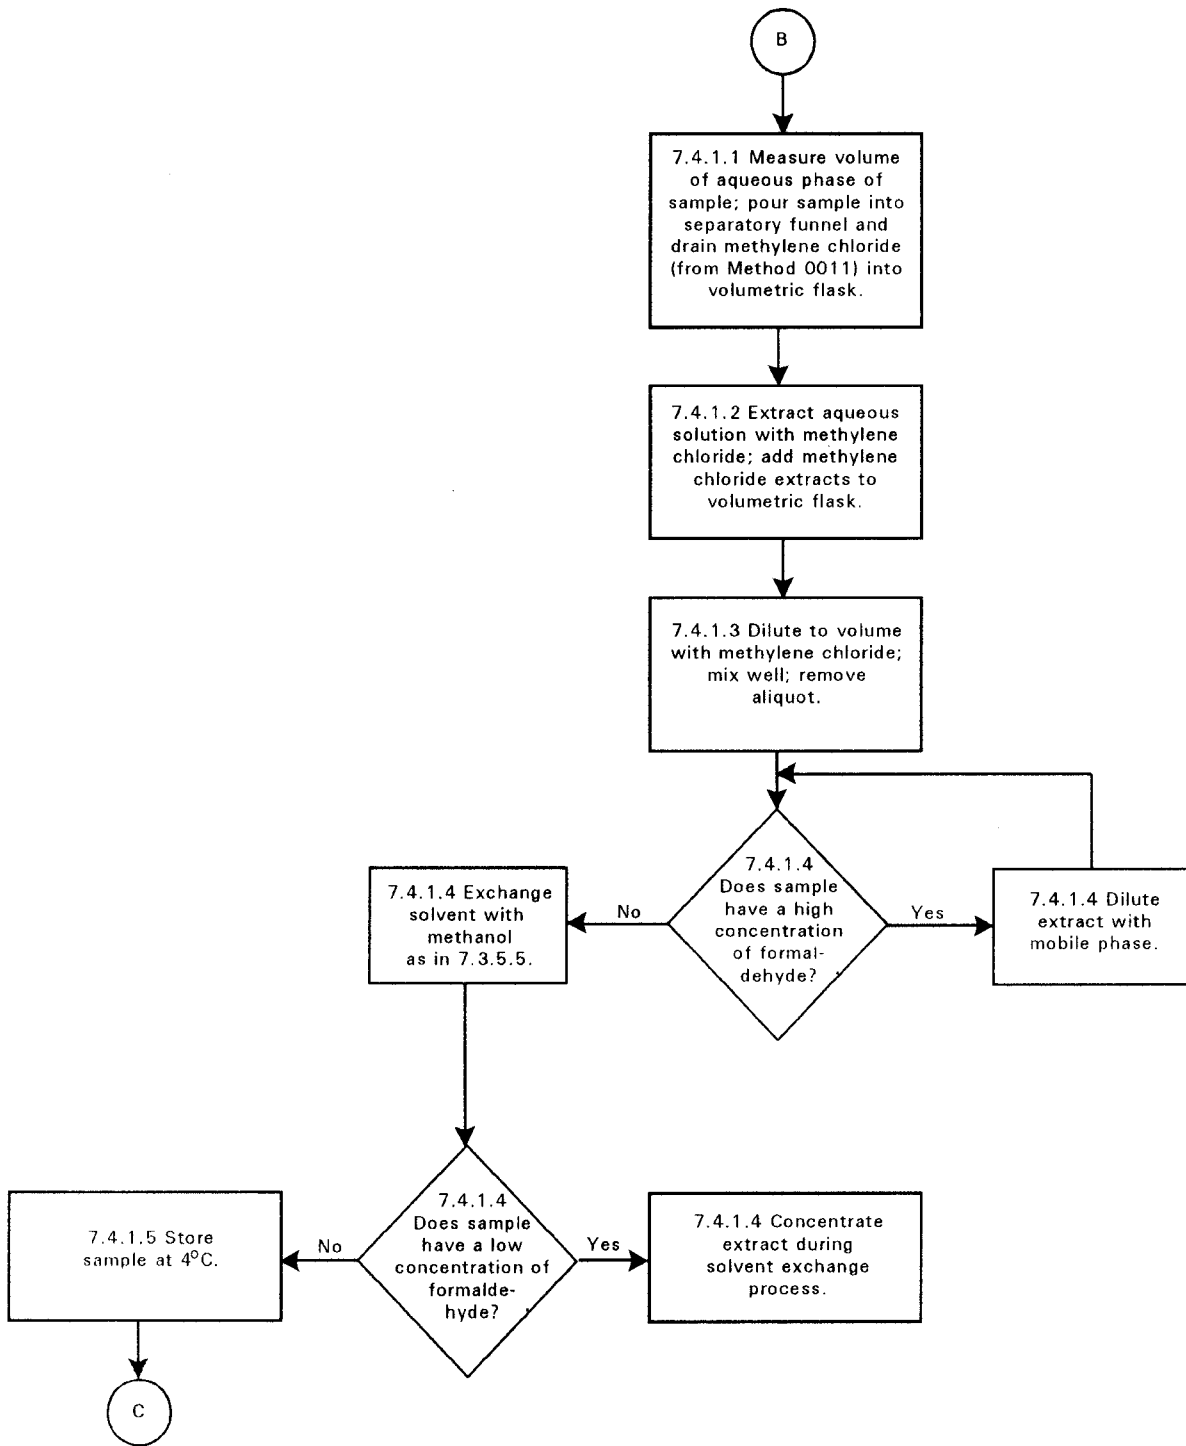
B

7.4.1.1 Measure volume of aqueous phase of sample; pour sample into separatory funnel and drain methylene chloride (from Method 0011) into volumetric flask.

7.4.1.2 Extract aqueous solution with methylene chloride; add methylene chloride extracts to volumetric flask.

7.4.1.3 Dilute to volume with methylene chloride; mix well; remove aliquot.

7.4.1.4 Does sample have a high concentration of formaldehyde?

No

7.4.1.4 Exchange solvent with methanol as in 7.3.5.5.

Yes

7.4.1.4 Dilute extract with mobile phase.

7.4.1.4 Does sample have a low concentration of formaldehyde?

No

7.4.1.5 Store sample at $4^{o}$C.

Yes

7.4.1.4 Concentrate extract during solvent exchange process.

C